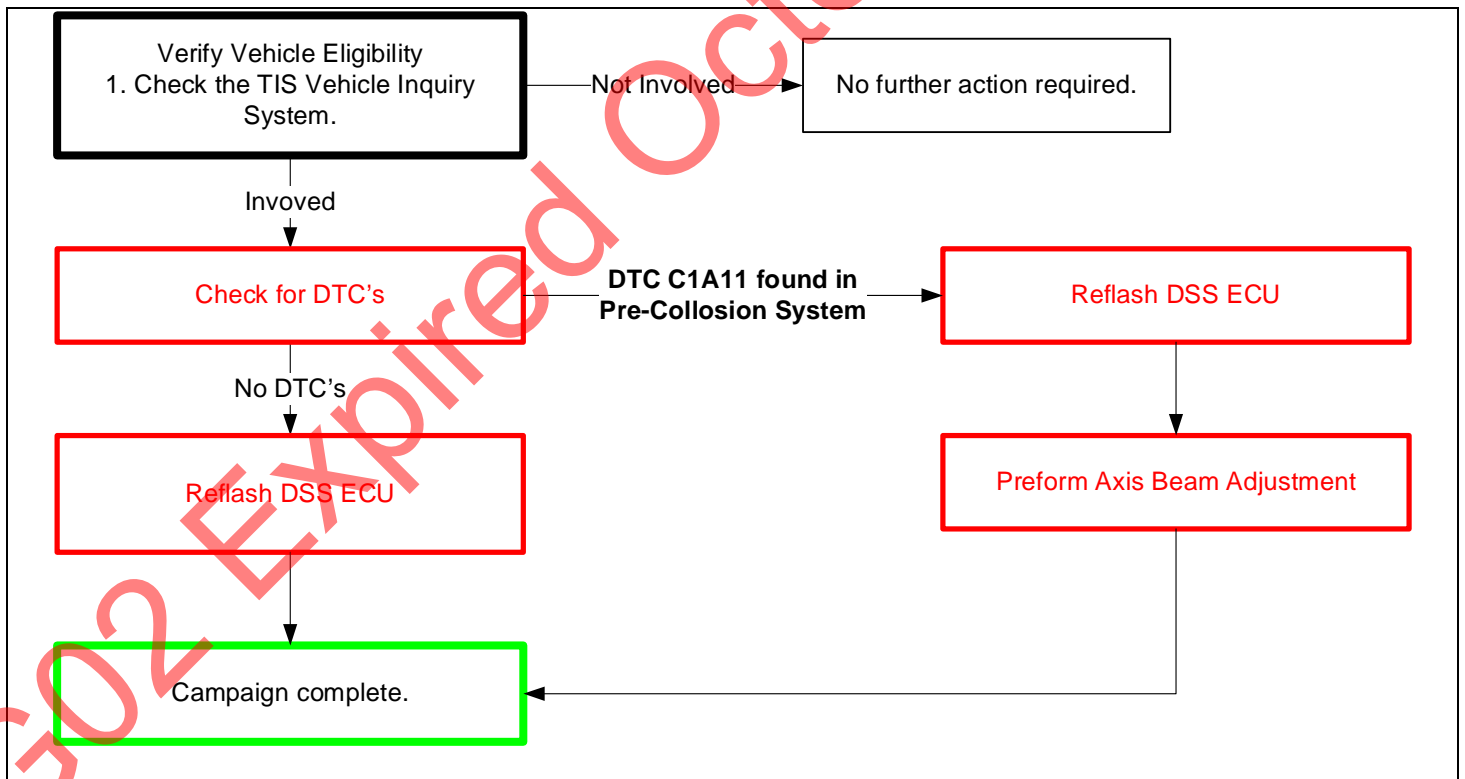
Verify Vehicle Eligibility
1. Check the TIS Vehicle Inquiry System.

Not Involved

No further action required.

Invoved

Check for DTC's

DTC C1A11 found in Pre-Collosion System

Reflash DSS ECU

No DTC's

Reflash DSS ECU

Preform Axis Beam Adjustment

Campaign complete.

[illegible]02 Expired Oct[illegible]